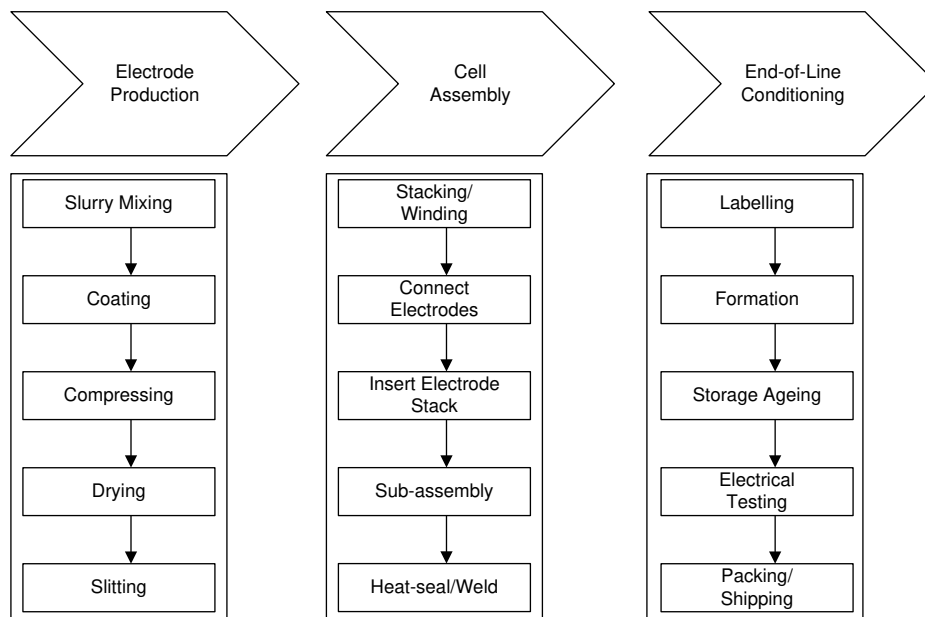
Electrode Production

Slurry Mixing

Coating

Compressing

Drying

Slitting

Cell Assembly

Stacking/ Winding

Connect Electrodes

Insert Electrode Stack

Sub-assembly

Heat-seal/Weld

End-of-Line Conditioning

Labelling

Formation

Storage Ageing

Electrical Testing

Packing/ Shipping